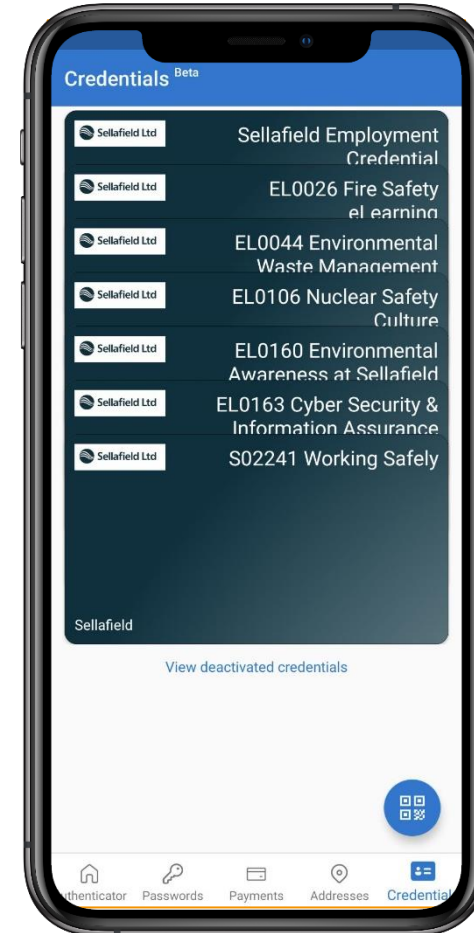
Credentials Beta

Sellafield Ltd
Sellafield Employment Credential

Sellafield Ltd
EL0026 Fire Safety eLearning

Sellafield Ltd
EL0044 Environmental Waste Management

Sellafield Ltd
EL0106 Nuclear Safety Culture

Sellafield Ltd
EL0160 Environmental Awareness at Sellafield

Sellafield Ltd
EL0163 Cyber Security & Information Assurance

Sellafield Ltd
S02241 Working Safely

Sellafield

View deactivated credentials

thenticator Passwords Payments Addresses Credential